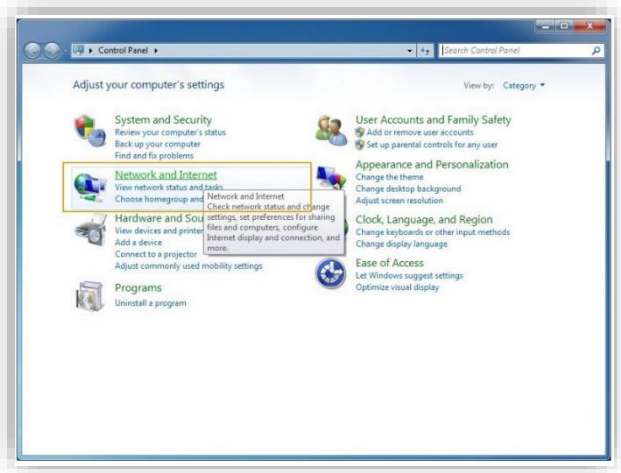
Control Panel ▸

Search Control Panel

Adjust your computer's settings

View by: Category ▾

System and Security
Review your computer's status
Back up your computer
Find and fix problems

Network and Internet
View network status and tasks
Choose homegroup and

Network and Internet
Check network status and change settings, set preferences for sharing files and computers, configure Internet display and connection, and more.

Hardware and Sou
View devices and printer
Add a device
Connect to a projector
Adjust commonly used mobility settings

Programs
Uninstall a program

User Accounts and Family Safety
Add or remove user accounts
Set up parental controls for any user

Appearance and Personalization
Change the theme
Change desktop background
Adjust screen resolution

Clock, Language, and Region
Change keyboards or other input methods
Change display language

Ease of Access
Let Windows suggest settings
Optimize visual display